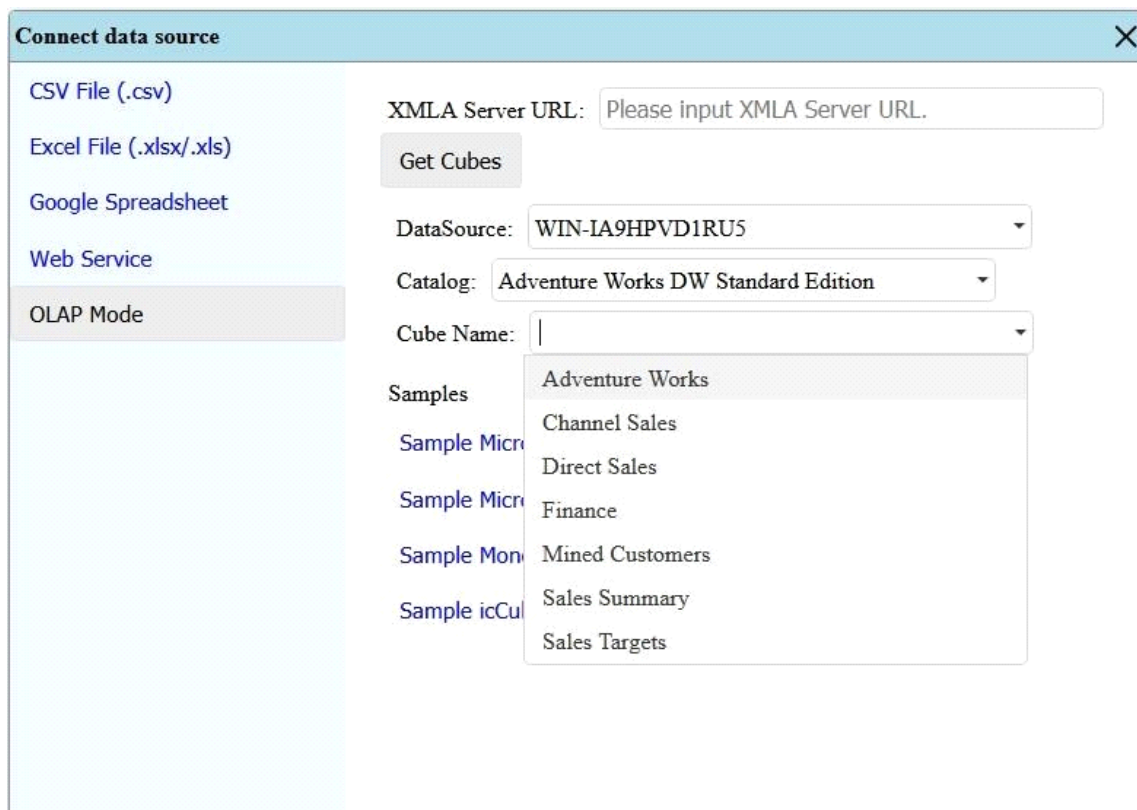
Connect data source

CSV File (.csv)

Excel File (.xlsx/.xls)

Google Spreadsheet

Web Service

OLAP Mode

XMLA Server URL: Please input XMLA Server URL.

Get Cubes

DataSource: WIN-IA9HPVD1RU5

Catalog: Adventure Works DW Standard Edition

Cube Name:

Samples

Sample Micr

Sample Micr

Sample Mon

Sample icCu

Adventure Works

Channel Sales

Direct Sales

Finance

Mined Customers

Sales Summary

Sales Targets